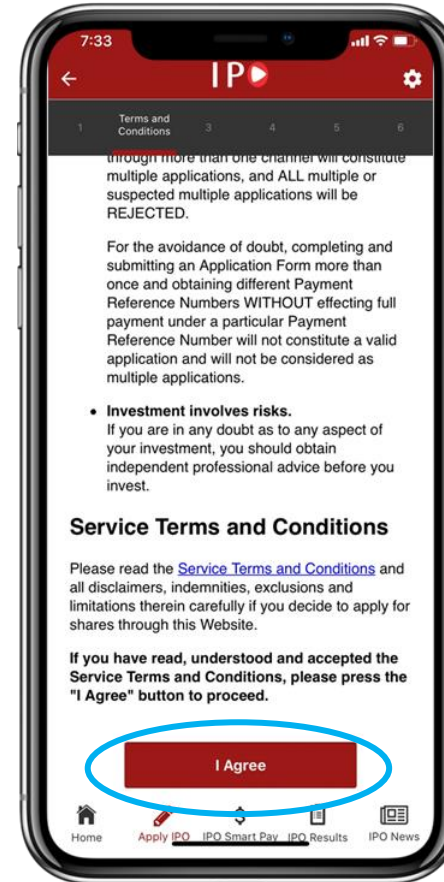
7:33

IP

1 Terms and Conditions 3 4 5 6

through more than one channel will constitute multiple applications, and ALL multiple or suspected multiple applications will be REJECTED.

For the avoidance of doubt, completing and submitting an Application Form more than once and obtaining different Payment Reference Numbers WITHOUT effecting full payment under a particular Payment Reference Number will not constitute a valid application and will not be considered as multiple applications.

• **Investment involves risks.**
If you are in any doubt as to any aspect of your investment, you should obtain independent professional advice before you invest.

## Service Terms and Conditions

Please read the Service Terms and Conditions and all disclaimers, indemnities, exclusions and limitations therein carefully if you decide to apply for shares through this Website.

**If you have read, understood and accepted the Service Terms and Conditions, please press the "I Agree" button to proceed.**

I Agree

Home Apply IPO IPO Smart Pay IPO Results IPO News